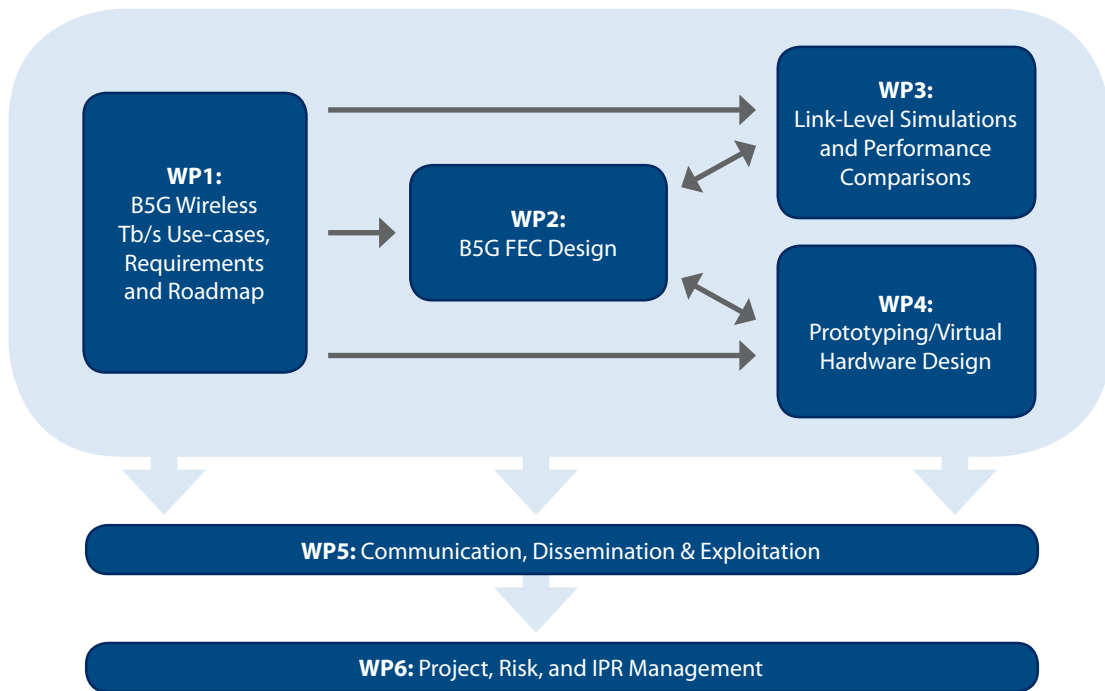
WP1:
B5G Wireless Tb/s Use-cases, Requirements and Roadmap

WP2:
B5G FEC Design

WP3:
Link-Level Simulations and Performance Comparisons

WP4:
Prototyping/Virtual Hardware Design

WP5: Communication, Dissemination & Exploitation

WP6: Project, Risk, and IPR Management